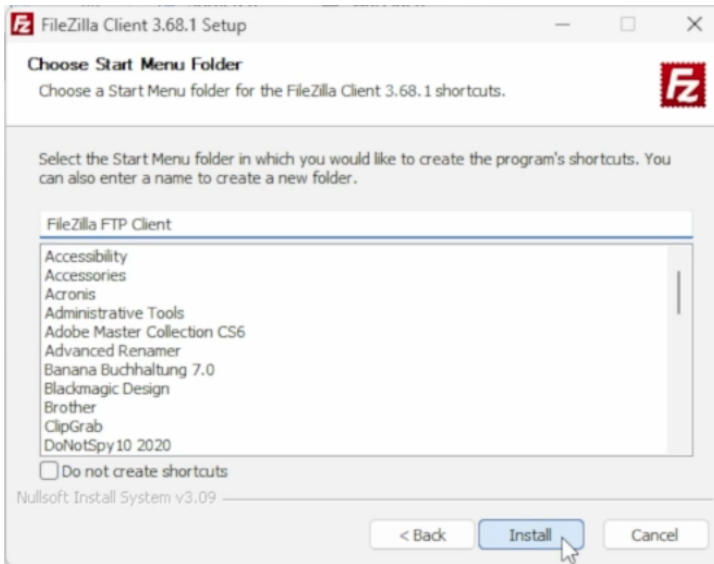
FileZilla Client 3.68.1 Setup

Choose Start Menu Folder
Choose a Start Menu folder for the FileZilla Client 3.68.1 shortcuts.

Select the Start Menu folder in which you would like to create the program's shortcuts. You can also enter a name to create a new folder.

FileZilla FTP Client

Accessibility
Accessories
Acronis
Administrative Tools
Adobe Master Collection CS6
Advanced Renamer
Banana Buchhaltung 7.0
Blackmagic Design
Brother
ClipGrab
DoNotSpy10 2020

Do not create shortcuts

Nullsoft Install System v3.09

< Back
Install
Cancel